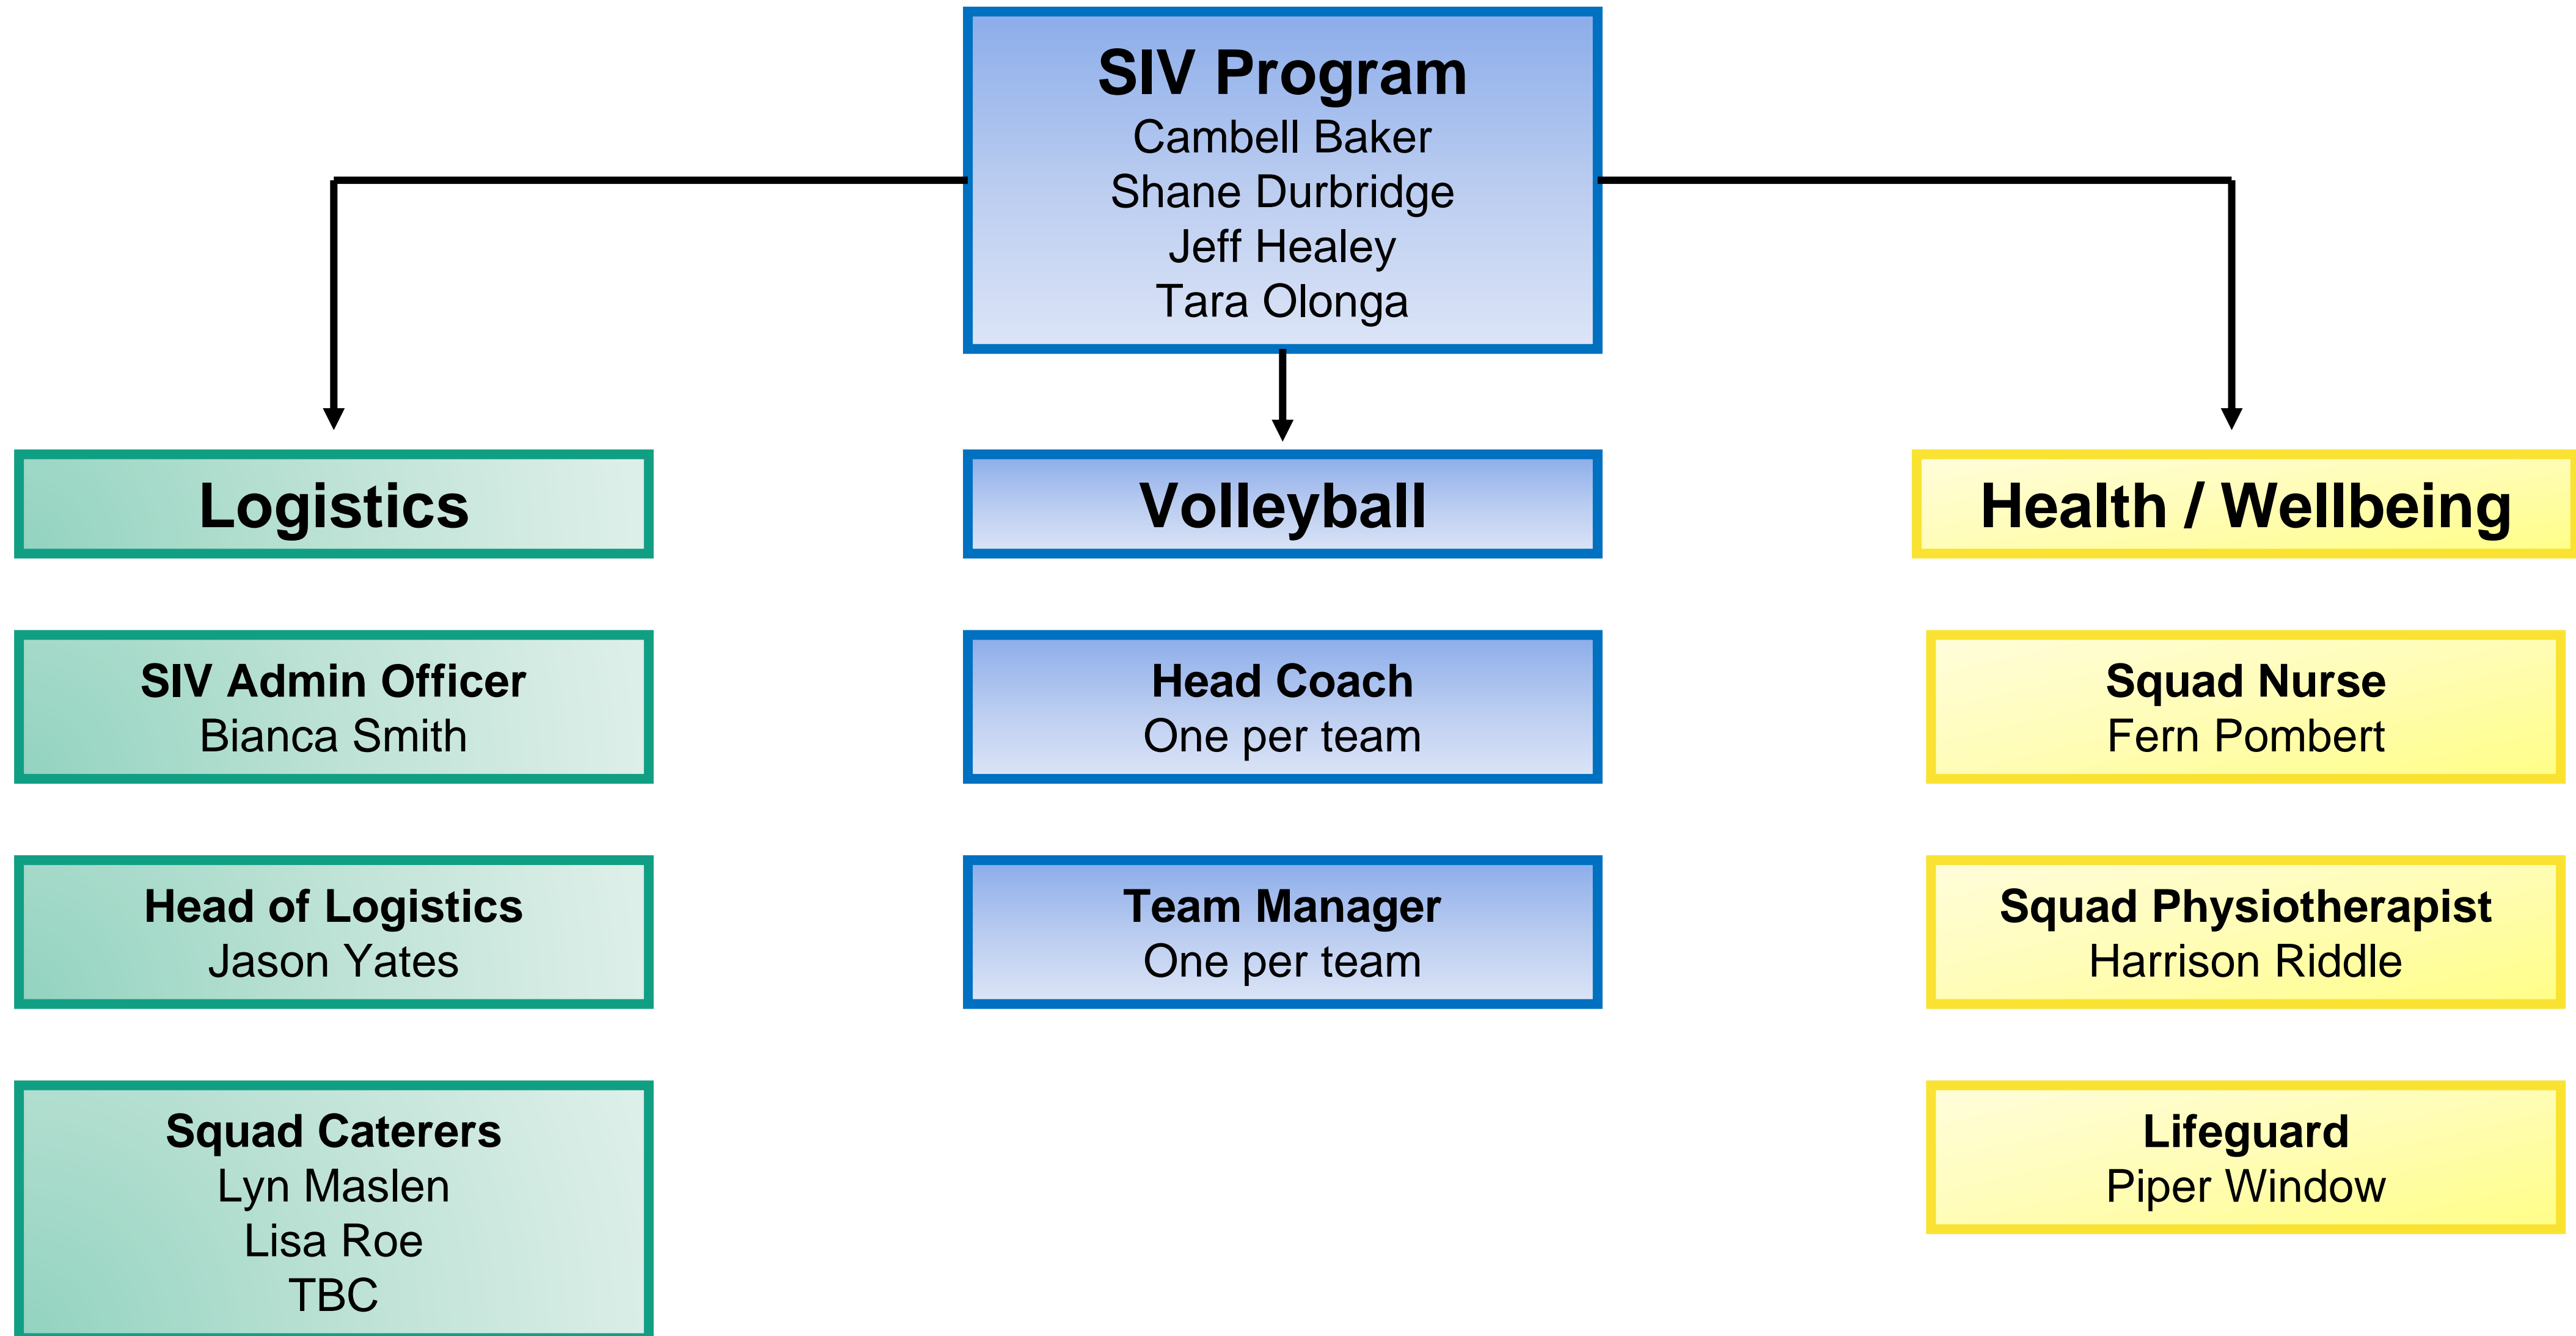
SIV Program
Cambell Baker
Shane Durbridge
Jeff Healey
Tara Olonga

Logistics

SIV Admin Officer
Bianca Smith

Head of Logistics
Jason Yates

Squad Caterers
Lyn Maslen
Lisa Roe
TBC

Volleyball

Head Coach
One per team

Team Manager
One per team

Health / Wellbeing

Squad Nurse
Fern Pombert

Squad Physiotherapist
Harrison Riddle

Lifeguard
Piper Window